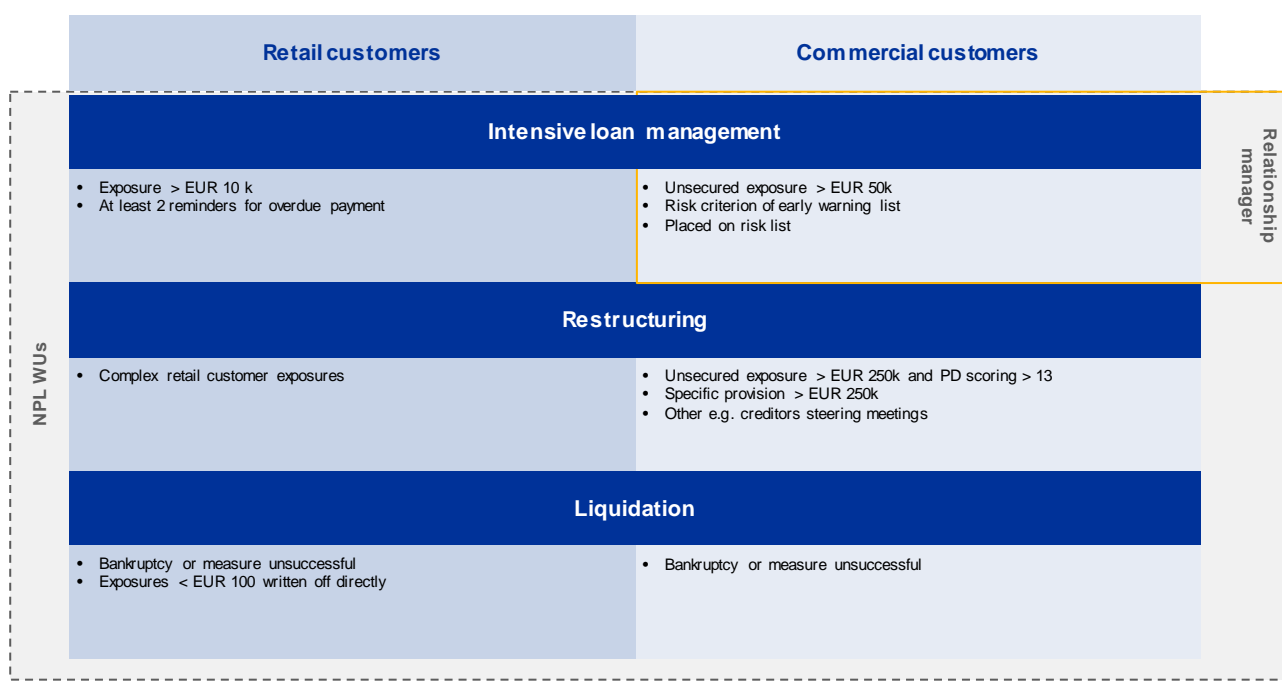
| Retail customers | Commercial customers |
|---|---|
| **Intensive loan management** | |
| • Exposure > EUR 10 k<br>• At least 2 reminders for overdue payment | • Unsecured exposure > EUR 50k<br>• Risk criterion of early warning list<br>• Placed on risk list |
| **Restructuring** | |
| • Complex retail customer exposures | • Unsecured exposure > EUR 250k and PD scoring > 13<br>• Specific provision > EUR 250k<br>• Other e.g. creditors steering meetings |
| **Liquidation** | |
| • Bankruptcy or measure unsuccessful<br>• Exposures < EUR 100 written off directly | • Bankruptcy or measure unsuccessful |

Relationship manager

NPL WUs